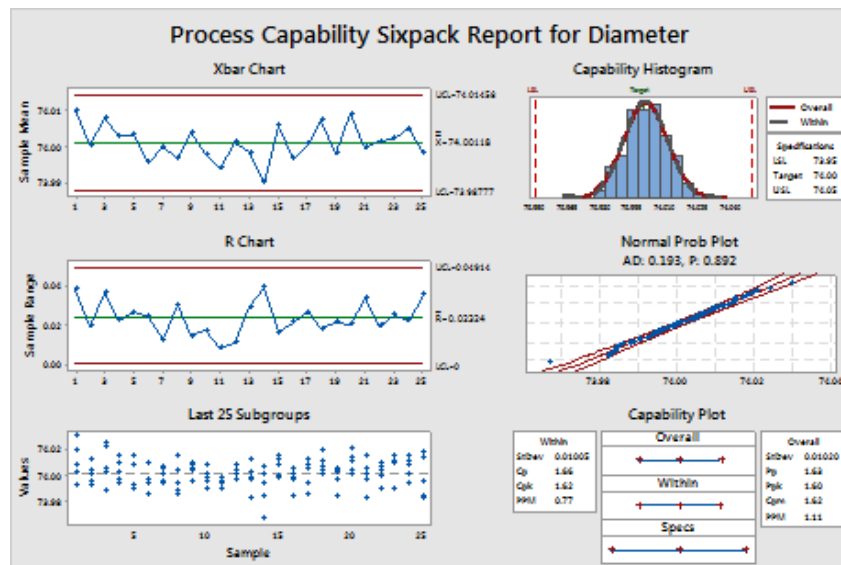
Process Capability Sixpack Report for Diameter

Xbar Chart

UCL=74.01458

$\bar{\bar{X}}$=74.00118

LCL=73.98777

Sample Mean

74.01

74.00

73.99

1 3 5 7 9 11 13 15 17 19 21 23 25

Capability Histogram

LSL Target USL

Overall
Within

Specifications
LSL 73.95
Target 74.00
USL 74.05

R Chart

UCL=0.04914

$\bar{R}$=0.02324

LCL=0

Sample Range

0.04

0.02

0.00

1 3 5 7 9 11 13 15 17 19 21 23 25

Normal Prob Plot
AD: 0.193, P: 0.892

73.98 74.00 74.02 74.04

Last 25 Subgroups

Values

74.02

74.00

73.98

5 10 15 20 25

Sample

Capability Plot

Within
StDev 0.01005
Cp 1.66
Cpk 1.62
PPM 0.77

Overall

Within

Specs

Overall
StDev 0.01020
Pp 1.63
Ppk 1.60
Cpm 1.62
PPM 1.11